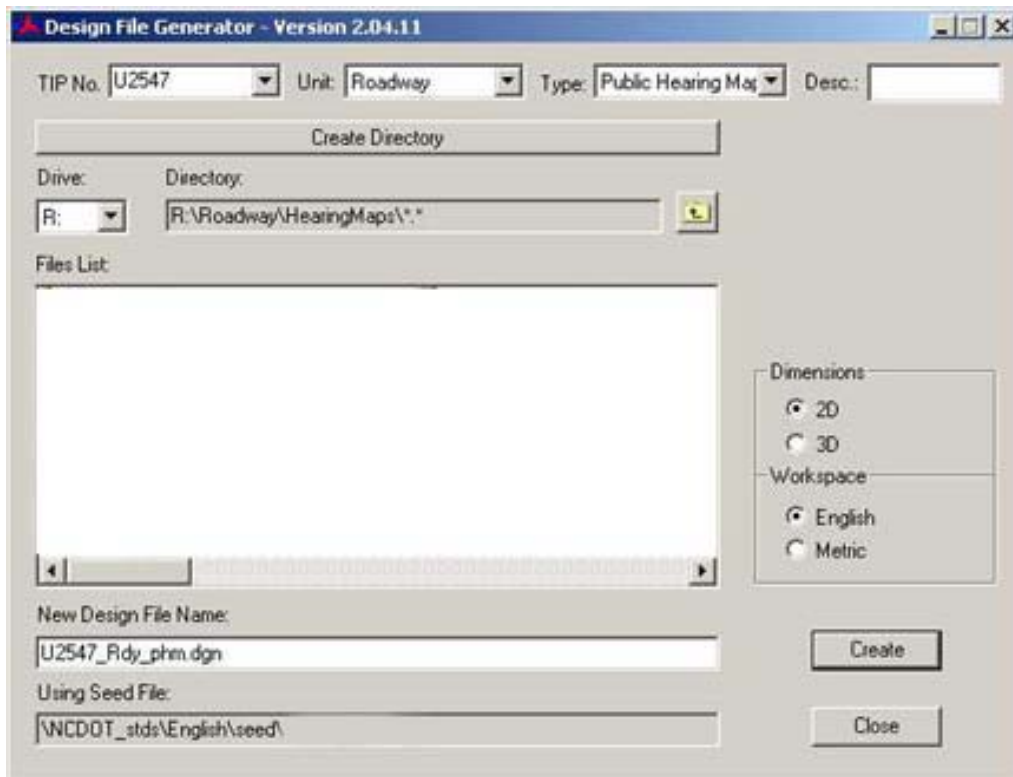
Design File Generator - Version 2.04.11

TIP No. U2547 Unit: Roadway Type: Public Hearing Ma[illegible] Desc.:

Create Directory

Drive: R:

Directory: R:\Roadway\HearingMaps\*.*

Files List:

Dimensions
2D
3D

Workspace
English
Metric

New Design File Name:
U2547_Rdy_phm.dgn

Create

Using Seed File:
\NCDOT_stds\English\seed\

Close